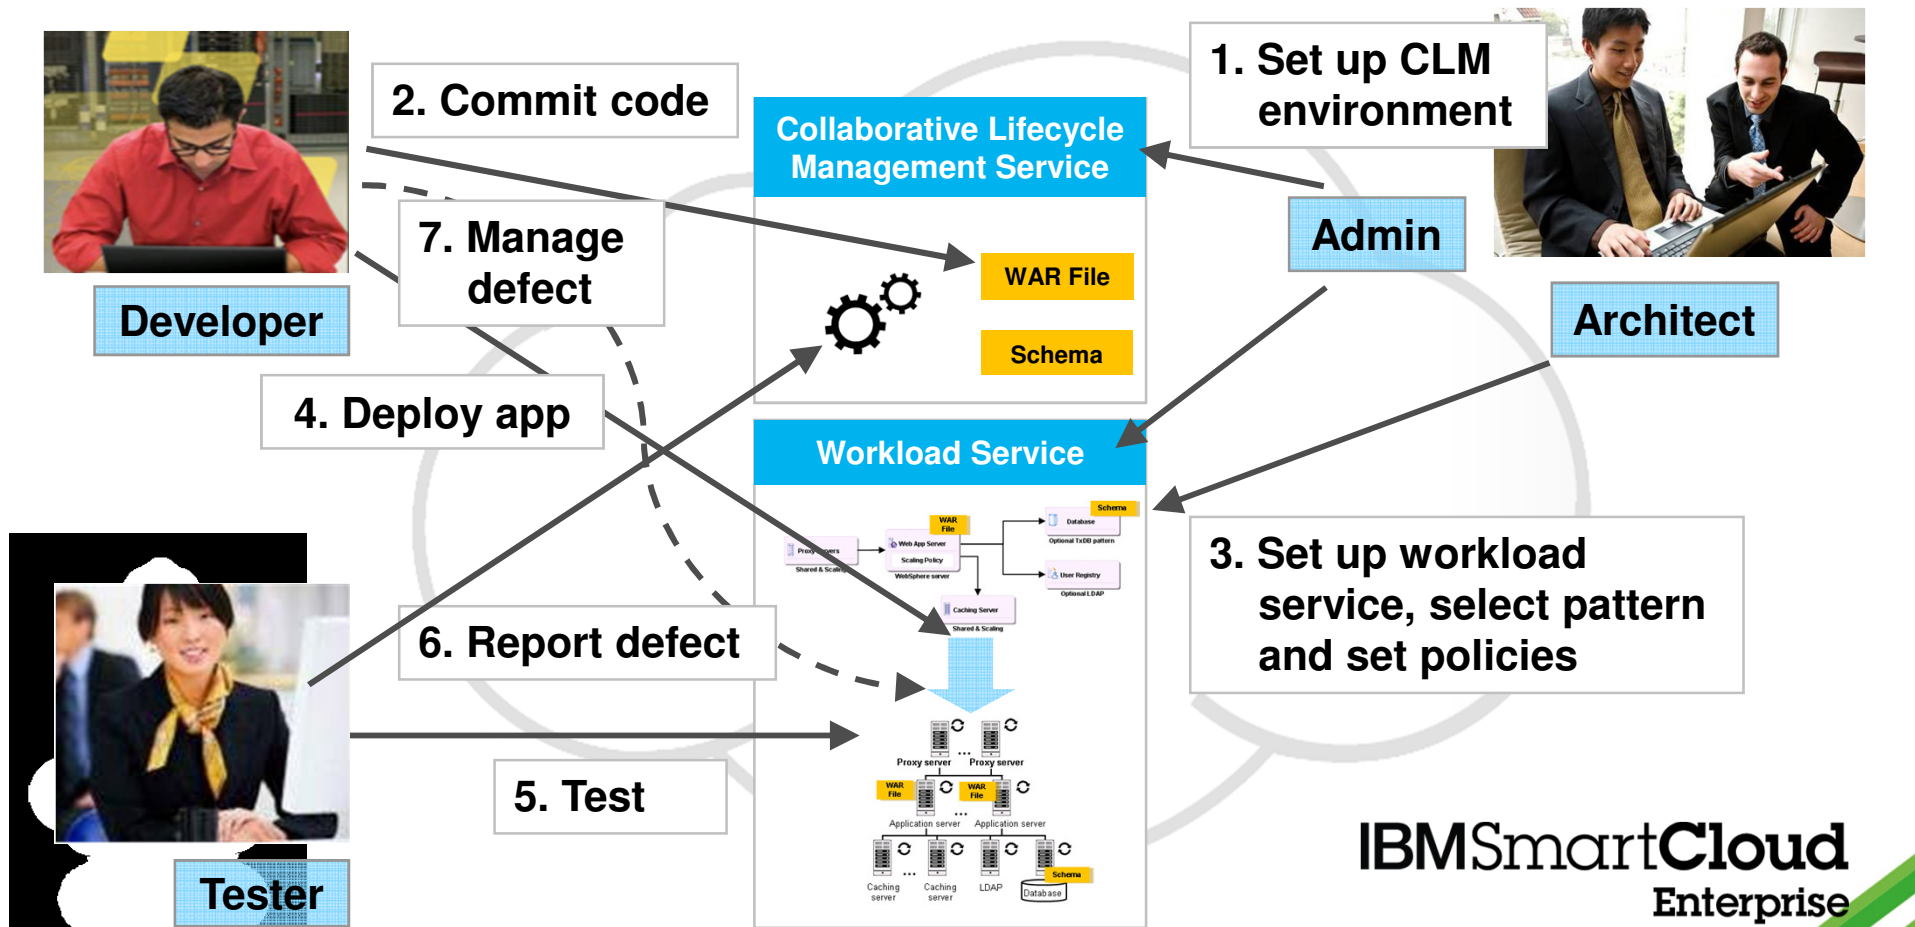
2. Commit code

Collaborative Lifecycle Management Service

1. Set up CLM environment

7. Manage defect

WAR File

Schema

Admin

Developer

Architect

4. Deploy app

Workload Service

3. Set up workload service, select pattern and set policies

WAR File

Schema

Web App Server

Scaling Policy

WebSphere server

Database

Optional TxDB pattern

User Registry

Optional LDAP

Caching Server

Shared & Scaling

6. Report defect

Proxy server

Proxy server

WAR File

WAR File

Application server

Application server

5. Test

Caching server

Caching server

LDAP

Schema

Database

Tester

IBMSmartCloud Enterprise